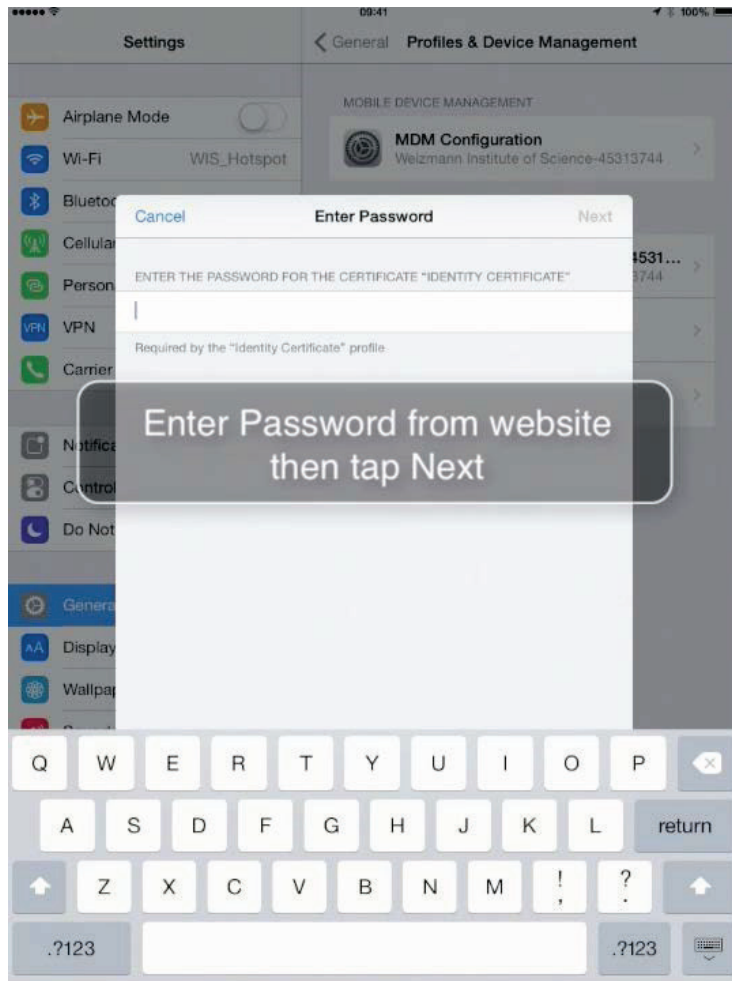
09:41

100%

Settings

Airplane Mode

Wi-Fi WIS_Hotspot

Blueto

Cellula

Person

VPN

Carrier

Notifica

Control

Do Not

Genera

Display

Wallpa

General Profiles & Device Management

MOBILE DEVICE MANAGEMENT

MDM Configuration
Weizmann Institute of Science-45313744

4531...
3744

Cancel Enter Password Next

ENTER THE PASSWORD FOR THE CERTIFICATE "IDENTITY CERTIFICATE"

Required by the "Identity Certificate" profile

Enter Password from website then tap Next

Q W E R T Y U I O P

A S D F G H J K L return

Z X C V B N M ! , ? .

.?123 .?123